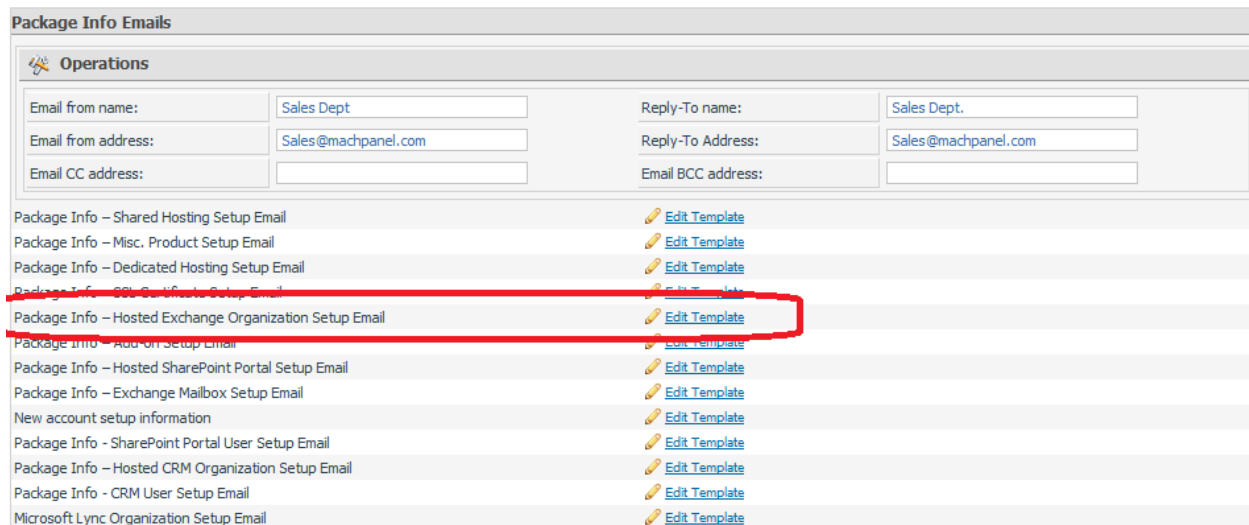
Package Info Emails

Operations

| | | | |
|---|---|---|---|
| Email from name: | Sales Dept | Reply-To name: | Sales Dept. |
| Email from address: | Sales@machpanel.com | Reply-To Address: | Sales@machpanel.com |
| Email CC address: | | Email BCC address: | |

| | |
|---|---|
| Package Info – Shared Hosting Setup Email | Edit Template |
| Package Info – Misc. Product Setup Email | Edit Template |
| Package Info – Dedicated Hosting Setup Email | Edit Template |
| Package Info – SSL Certificate Setup Email | Edit Template |
| Package Info – Hosted Exchange Organization Setup Email | Edit Template |
| Package Info – Add-on Setup Email | Edit Template |
| Package Info – Hosted SharePoint Portal Setup Email | Edit Template |
| Package Info – Exchange Mailbox Setup Email | Edit Template |
| New account setup information | Edit Template |
| Package Info - SharePoint Portal User Setup Email | Edit Template |
| Package Info – Hosted CRM Organization Setup Email | Edit Template |
| Package Info - CRM User Setup Email | Edit Template |
| Microsoft Lync Organization Setup Email | Edit Template |